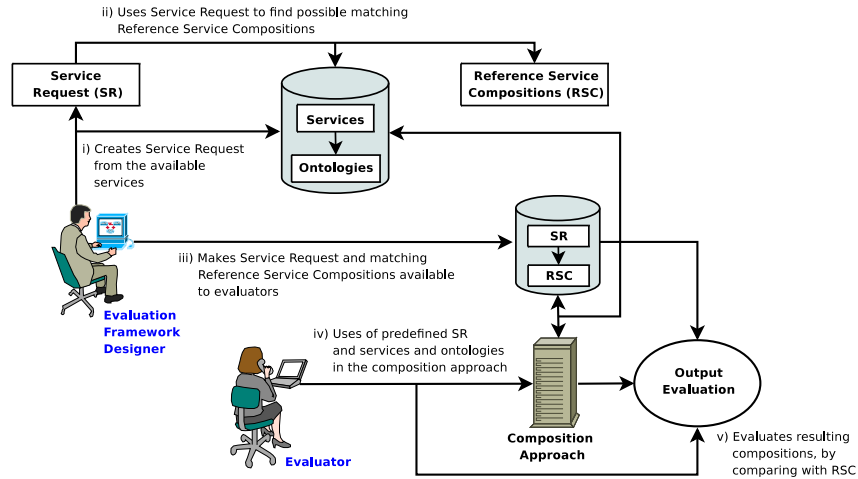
ii) Uses Service Request to find possible matching Reference Service Compositions

Service Request (SR)

Services

Ontologies

Reference Service Compositions (RSC)

i) Creates Service Request from the available services

SR

RSC

iii) Makes Service Request and matching Reference Service Compositions available to evaluators

Evaluation Framework Designer

iv) Uses of predefined SR and services and ontologies in the composition approach

Output Evaluation

Composition Approach

v) Evaluates resulting compositions, by comparing with RSC

Evaluator